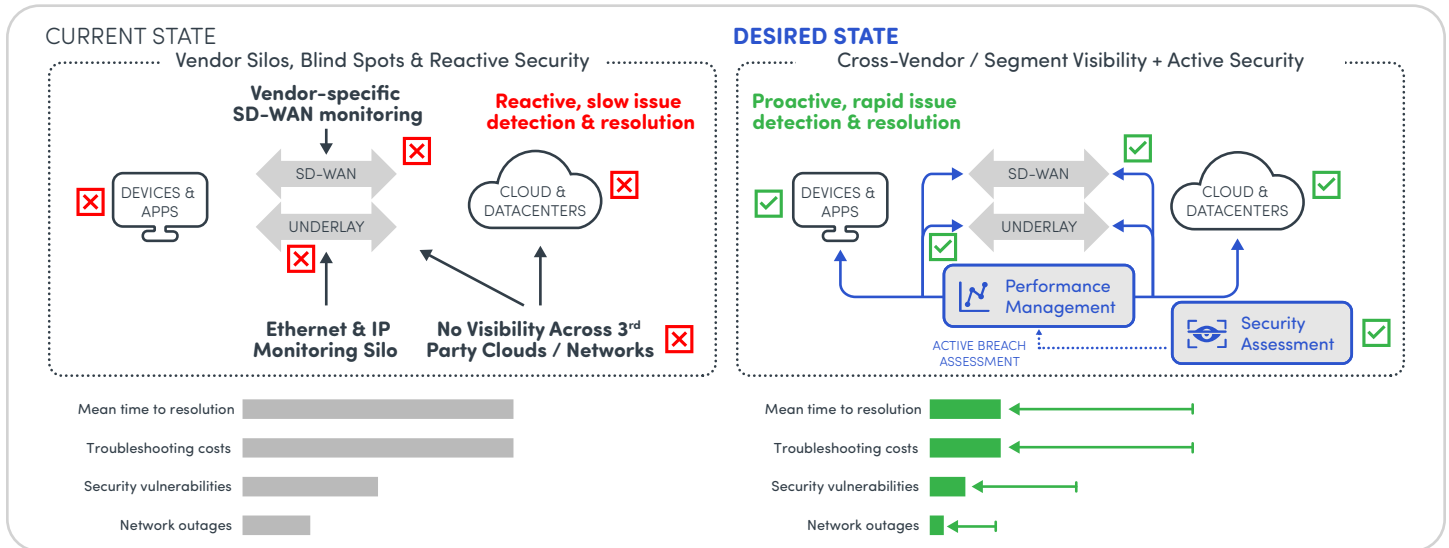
CURRENT STATE

Vendor Silos, Blind Spots & Reactive Security

Vendor-specific SD-WAN monitoring

Reactive, slow issue detection & resolution

DEVICES & APPS

SD-WAN

UNDERLAY

CLOUD & DATACENTERS

Ethernet & IP Monitoring Silo

No Visibility Across 3$^{rd}$ Party Clouds / Networks

Mean time to resolution

Troubleshooting costs

Security vulnerabilities

Network outages

DESIRED STATE

Cross-Vendor / Segment Visibility + Active Security

Proactive, rapid issue detection & resolution

DEVICES & APPS

SD-WAN

UNDERLAY

CLOUD & DATACENTERS

Performance Management

Security Assessment

ACTIVE BREACH ASSESSMENT

Mean time to resolution

Troubleshooting costs

Security vulnerabilities

Network outages